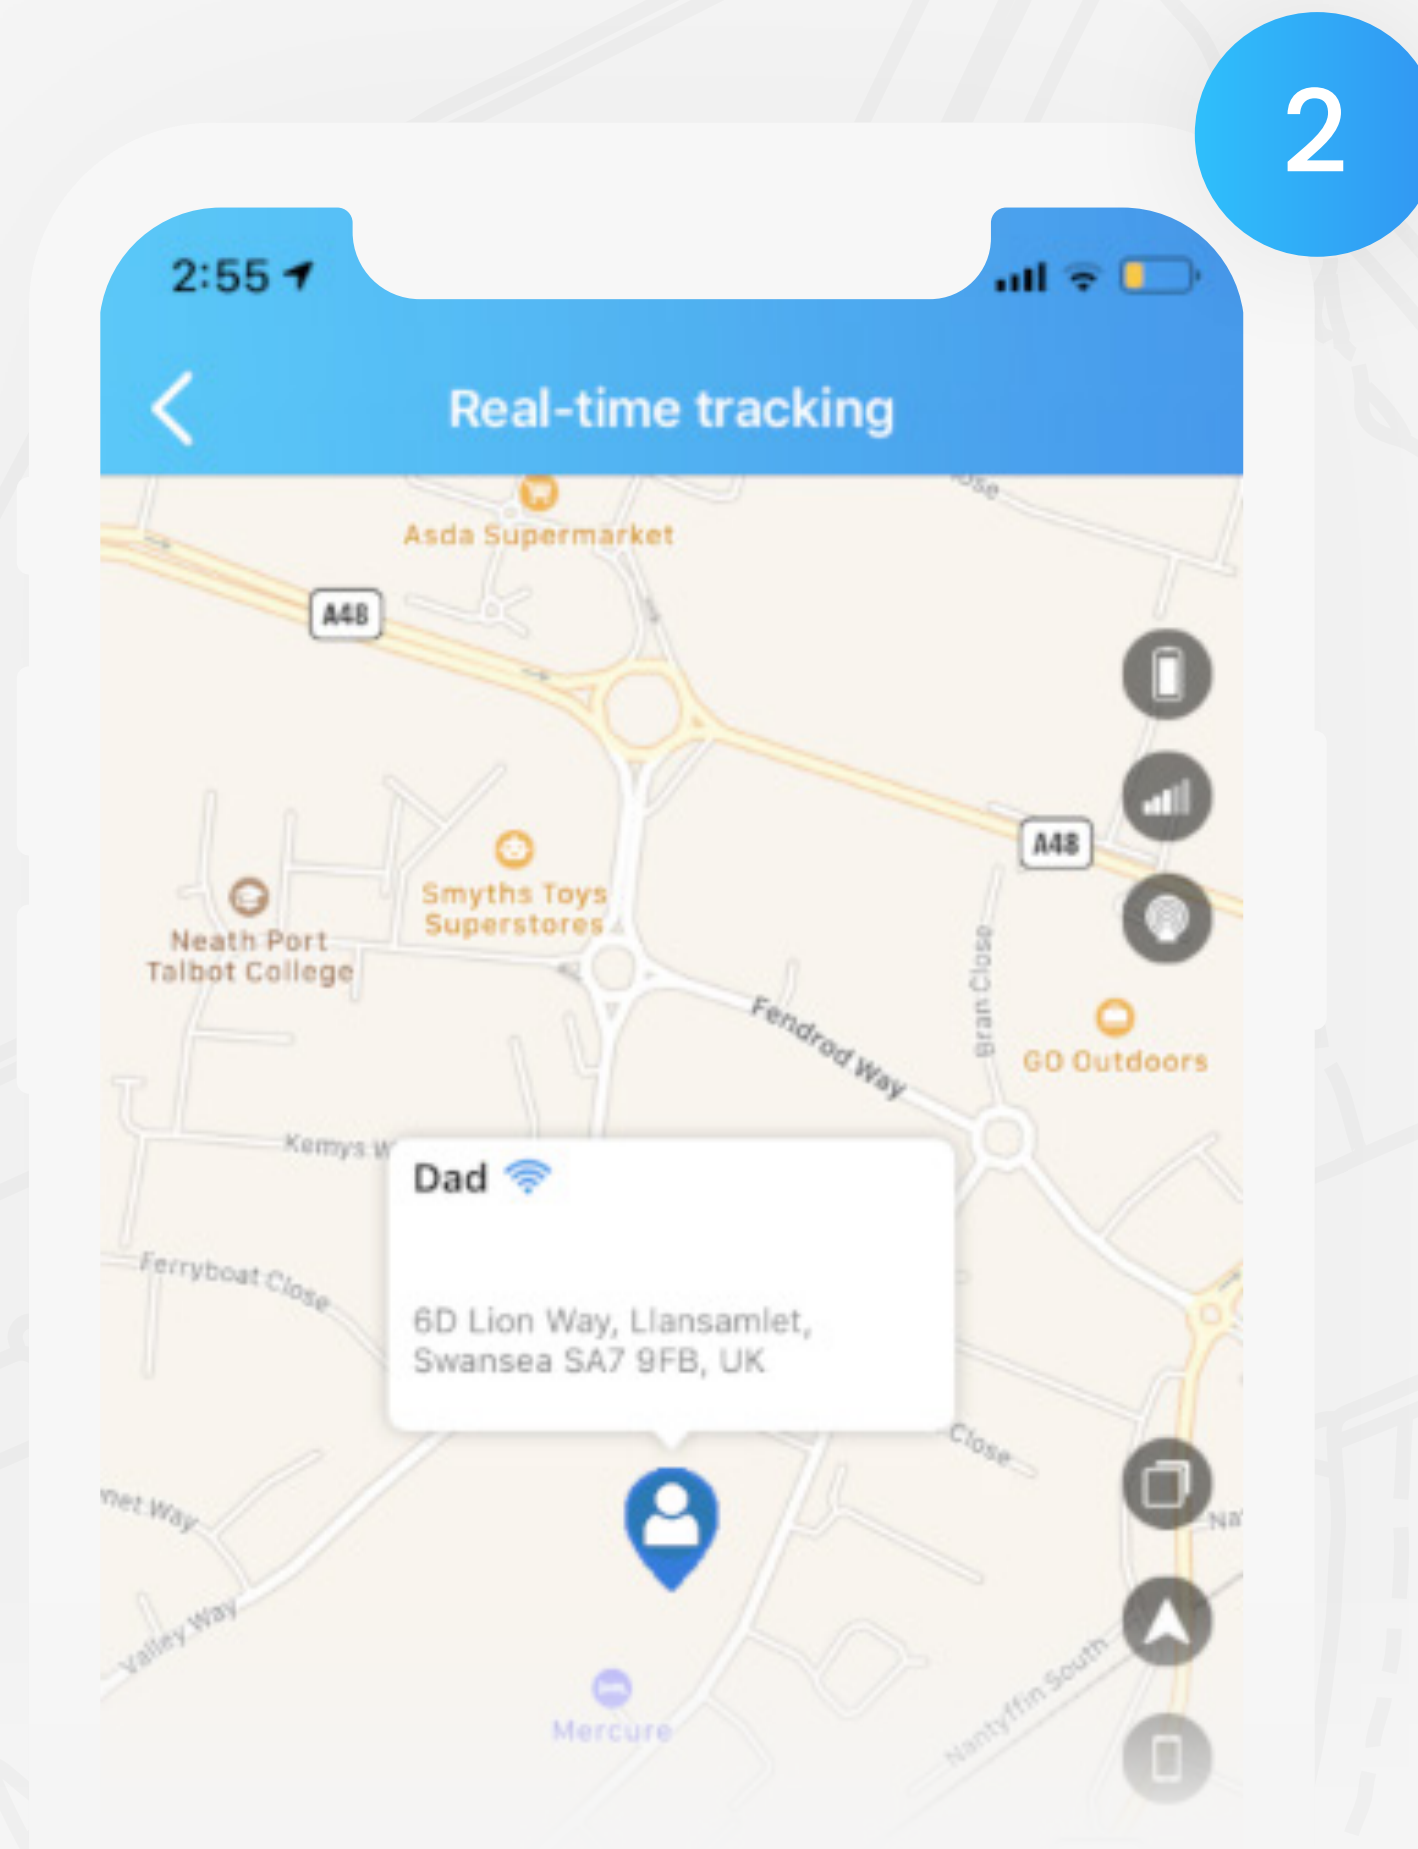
2

2:55

Real-time tracking

Asda Supermarket

A48

A48

Smyths Toys Superstores

Neath Port Talbot College

Fendrod Way

Bran Close

GO Outdoors

Kemys W

Ferryboat Close

Dad

6D Lion Way, Llansamlet, Swansea SA7 9FB, UK

Close

net Way

Valley Way

Mercure

Nantyffin South